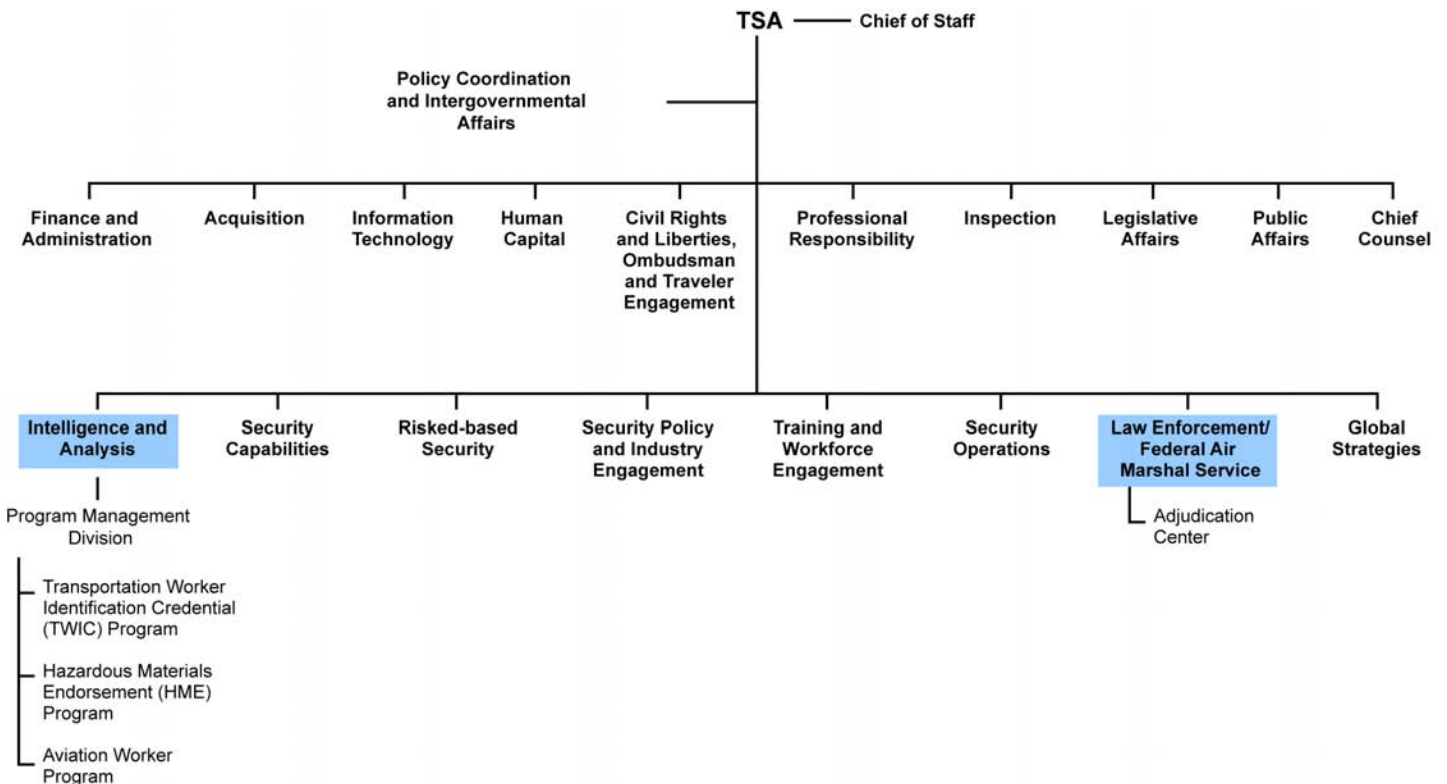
TSA
Chief of Staff

Policy Coordination and Intergovernmental Affairs

Finance and Administration

Acquisition

Information Technology

Human Capital

Civil Rights and Liberties, Ombudsman and Traveler Engagement

Professional Responsibility

Inspection

Legislative Affairs

Public Affairs

Chief Counsel

Intelligence and Analysis

Security Capabilities

Risked-based Security

Security Policy and Industry Engagement

Training and Workforce Engagement

Security Operations

Law Enforcement/ Federal Air Marshal Service

Global Strategies

Program Management Division

Transportation Worker Identification Credential (TWIC) Program

Hazardous Materials Endorsement (HME) Program

Aviation Worker Program

Adjudication Center